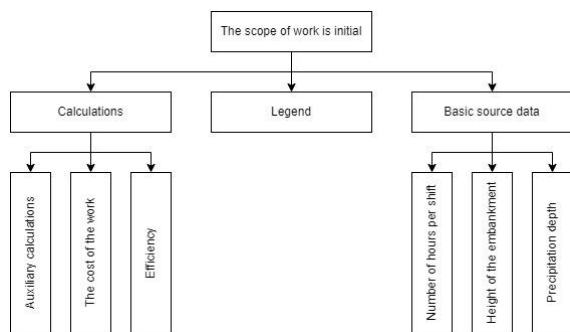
The scope of work is initial

Calculations

Legend

Basic source data

Auxiliary calculations

The cost of the work

Efficiency

Number of hours per shift

Height of the embankment

Precipitation depth